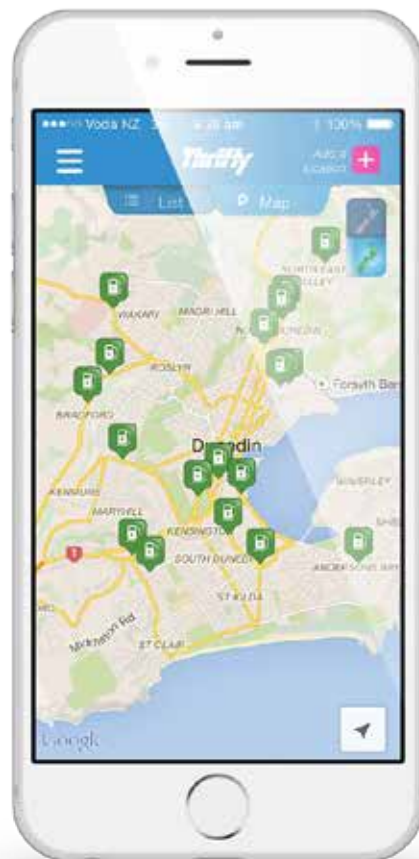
Vodia NZ
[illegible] am
100%
Thriffy
Add a
location
List
Map
NORTH EAST
VALLEY
WAKARI
MAORI HILL
ROSLYN
Forsyth Bar
BRADFORD
Dunedin
KENMURE
WAVERLEY
MORNINGTON
KENSINGTON
SOUTH DUNEDIN
ANDERSONS BAY
ST KILDA
Mcknight Rd
ST CLAIR
Google
1